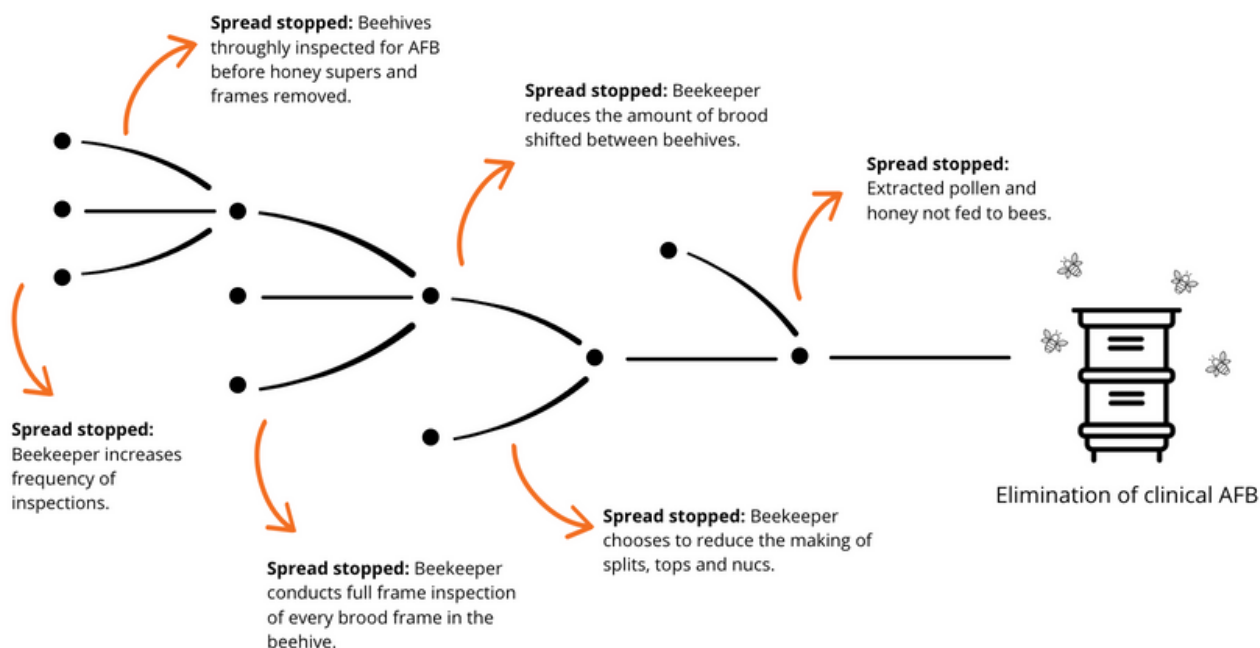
**Spread stopped:** Beehives throughly inspected for AFB before honey supers and frames removed.

**Spread stopped:** Beekeeper reduces the amount of brood shifted between beehives.

**Spread stopped:** Extracted pollen and honey not fed to bees.

**Spread stopped:** Beekeeper increases frequency of inspections.

**Spread stopped:** Beekeeper conducts full frame inspection of every brood frame in the beehive.

**Spread stopped:** Beekeeper chooses to reduce the making of splits, tops and nucs.

Elimination of clinical AFB